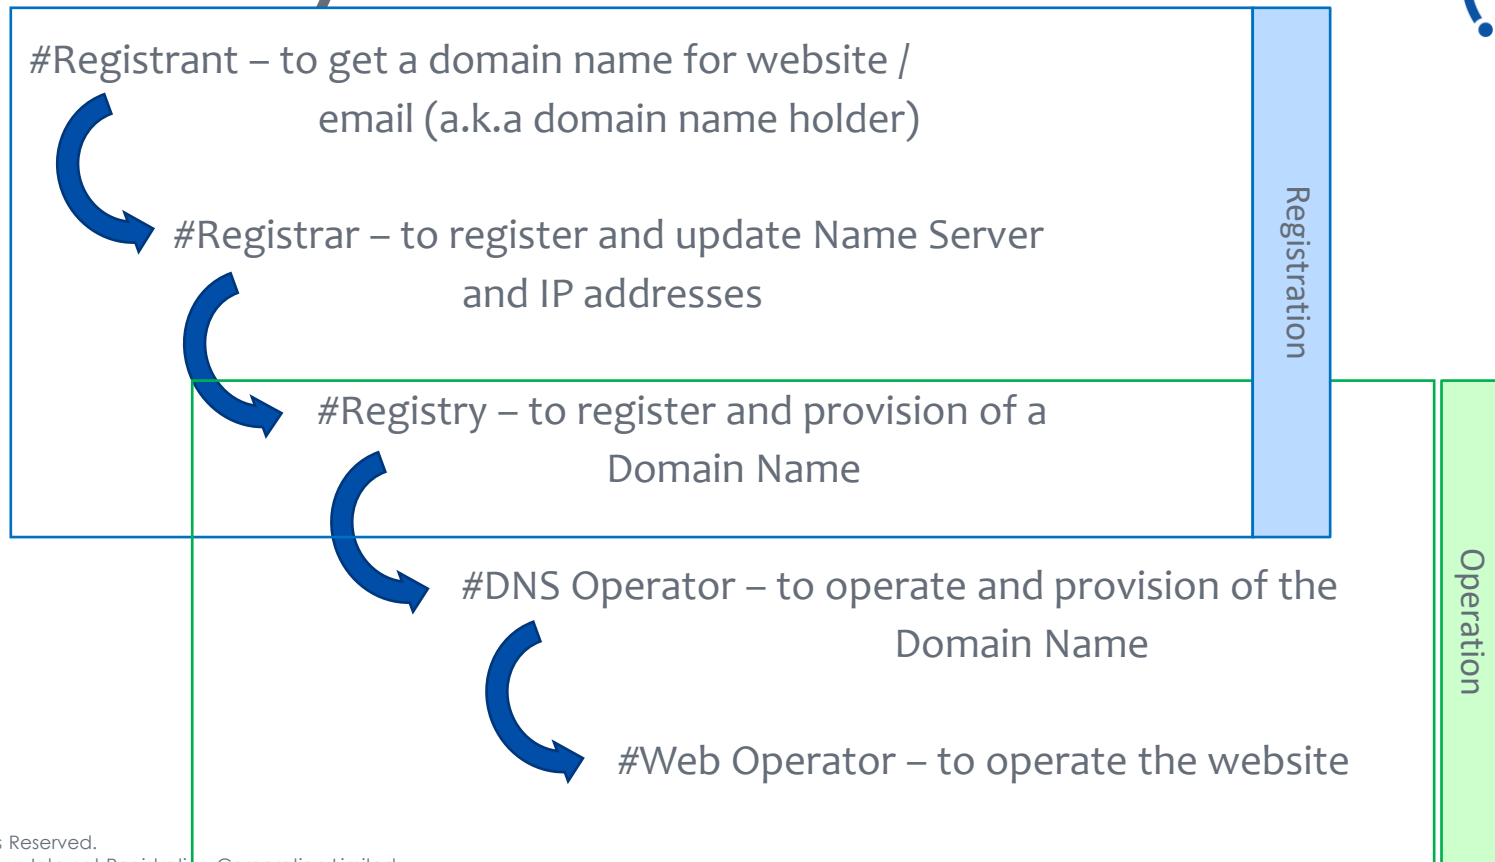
#Registrant – to get a domain name for website / email (a.k.a domain name holder)

#Registrar – to register and update Name Server and IP addresses

#Registry – to register and provision of a Domain Name

#DNS Operator – to operate and provision of the Domain Name

#Web Operator – to operate the website

Registration

Operation

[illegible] Reserved.
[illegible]